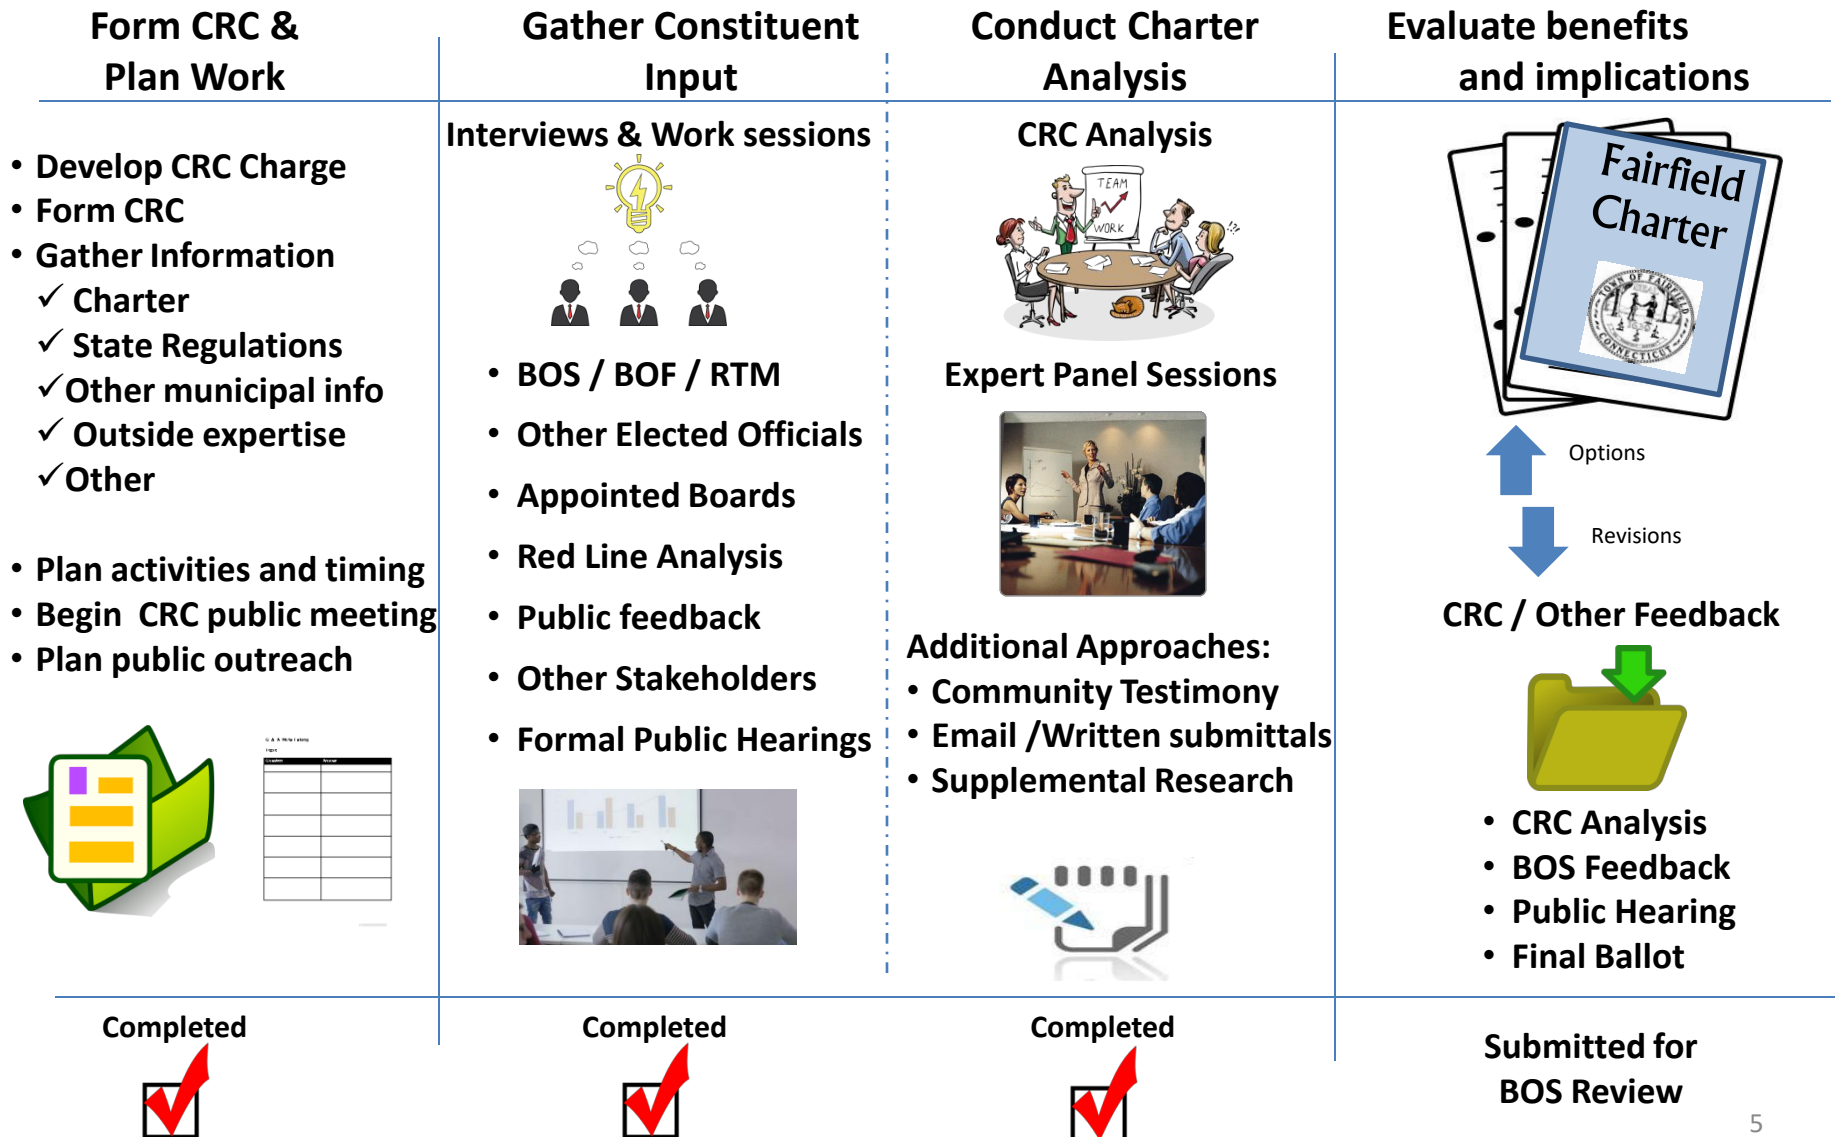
Form CRC & Plan Work

- Develop CRC Charge
- Form CRC
- Gather Information
  ✓ Charter
  ✓ State Regulations
  ✓Other municipal info
  ✓ Outside expertise
  ✓Other

- Plan activities and timing
- Begin CRC public meeting
- Plan public outreach

Completed

Gather Constituent Input

Interviews & Work sessions

- BOS / BOF / RTM
- Other Elected Officials
- Appointed Boards
- Red Line Analysis
- Public feedback
- Other Stakeholders
- Formal Public Hearings

Completed

Conduct Charter Analysis

CRC Analysis

TEAM WORK

Expert Panel Sessions

Additional Approaches:
- Community Testimony
- Email /Written submittals
- Supplemental Research

Completed

Evaluate benefits and implications

Fairfield Charter

TOWN OF FAIRFIELD CONNECTICUT

Options

Revisions

CRC / Other Feedback

- CRC Analysis
- BOS Feedback
- Public Hearing
- Final Ballot

Submitted for BOS Review

5